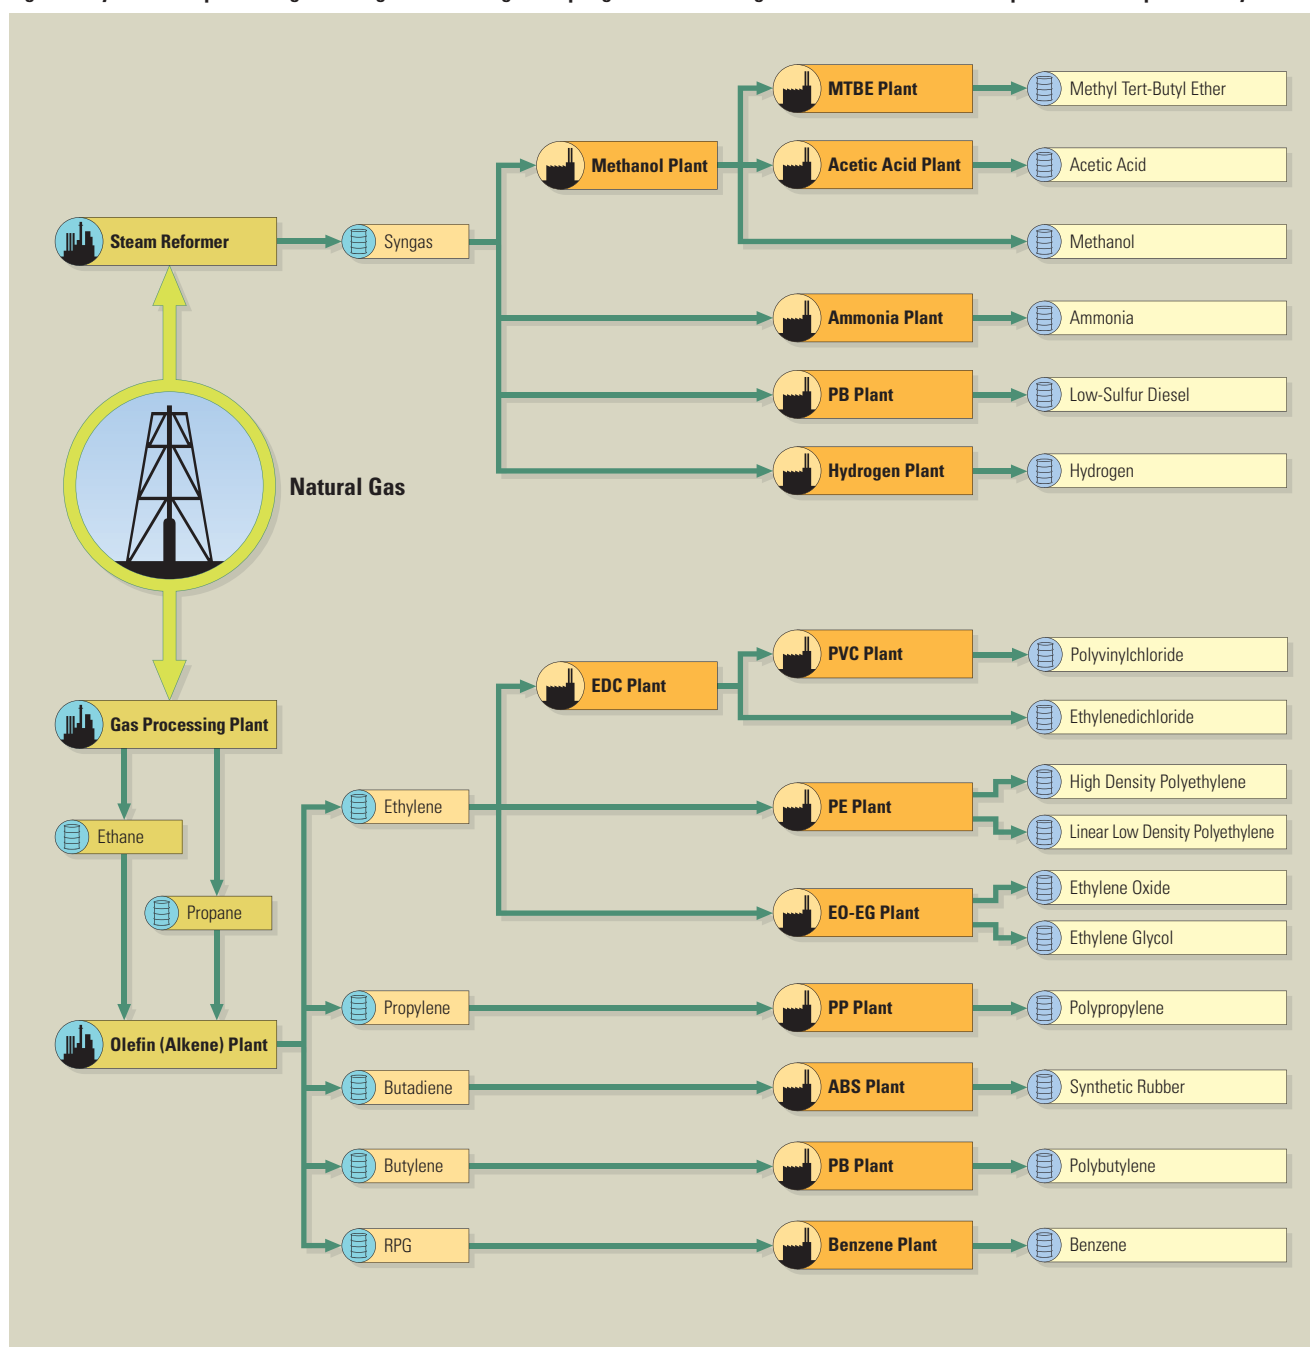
Steam Reformer
Syngas
Methanol Plant
MTBE Plant
Methyl Tert-Butyl Ether
Acetic Acid Plant
Acetic Acid
Methanol
Ammonia Plant
Ammonia
PB Plant
Low-Sulfur Diesel
Hydrogen Plant
Hydrogen
Natural Gas
Gas Processing Plant
Ethane
Propane
Olefin (Alkene) Plant
Ethylene
EDC Plant
PVC Plant
Polyvinylchloride
Ethylenedichloride
PE Plant
High Density Polyethylene
Linear Low Density Polyethylene
EO-EG Plant
Ethylene Oxide
Ethylene Glycol
Propylene
PP Plant
Polypropylene
Butadiene
ABS Plant
Synthetic Rubber
Butylene
PB Plant
Polybutylene
RPG
Benzene Plant
Benzene